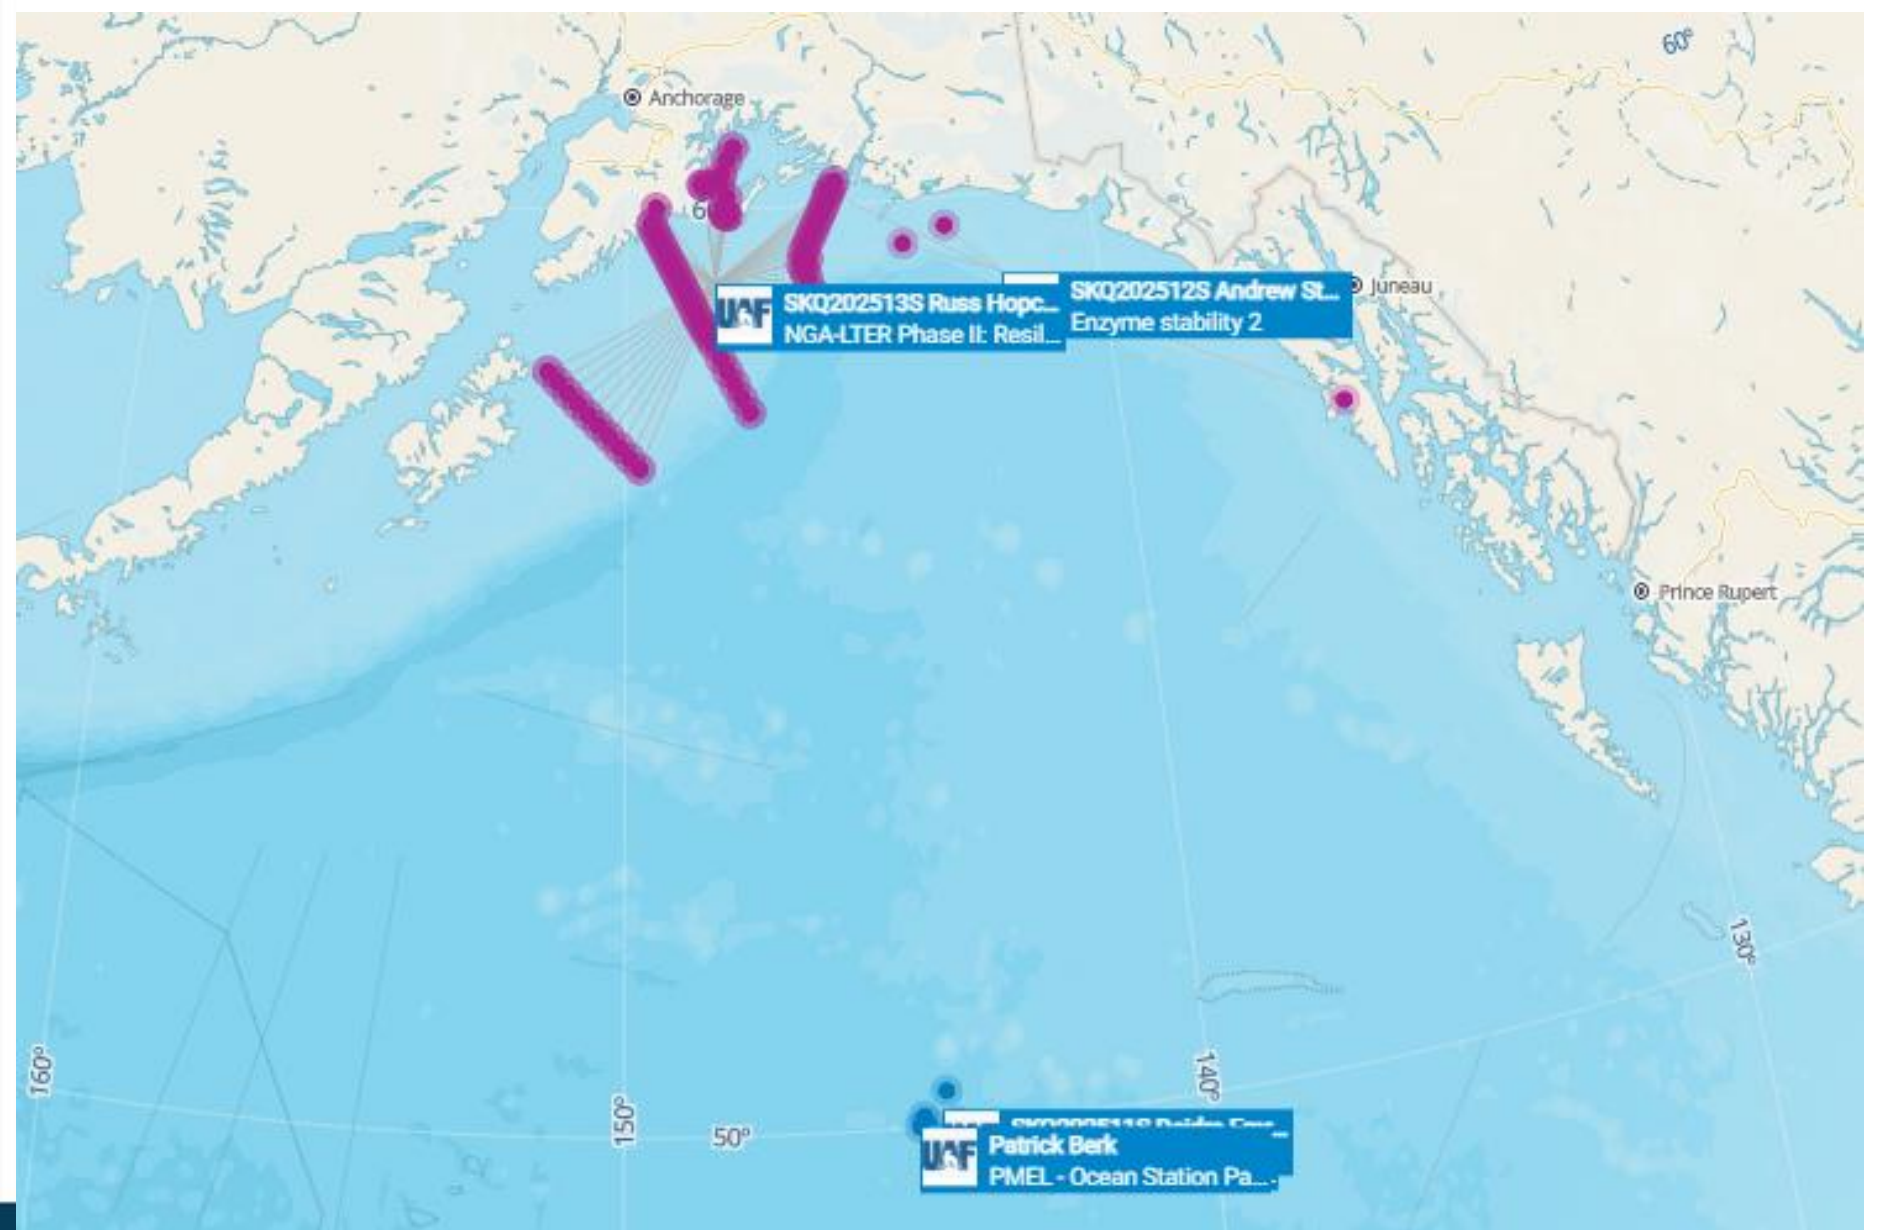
60°

Anchorage

6

SKQ202513S Russ Hopc...
NGA-LTER Phase II: Resil...

SKQ202512S Andrew St...
Enzyme stability 2

Juneau

Prince Rupert

130°

160°

150°

140°

50°

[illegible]

Patrick Berk
PMEL - Ocean Station Pa...